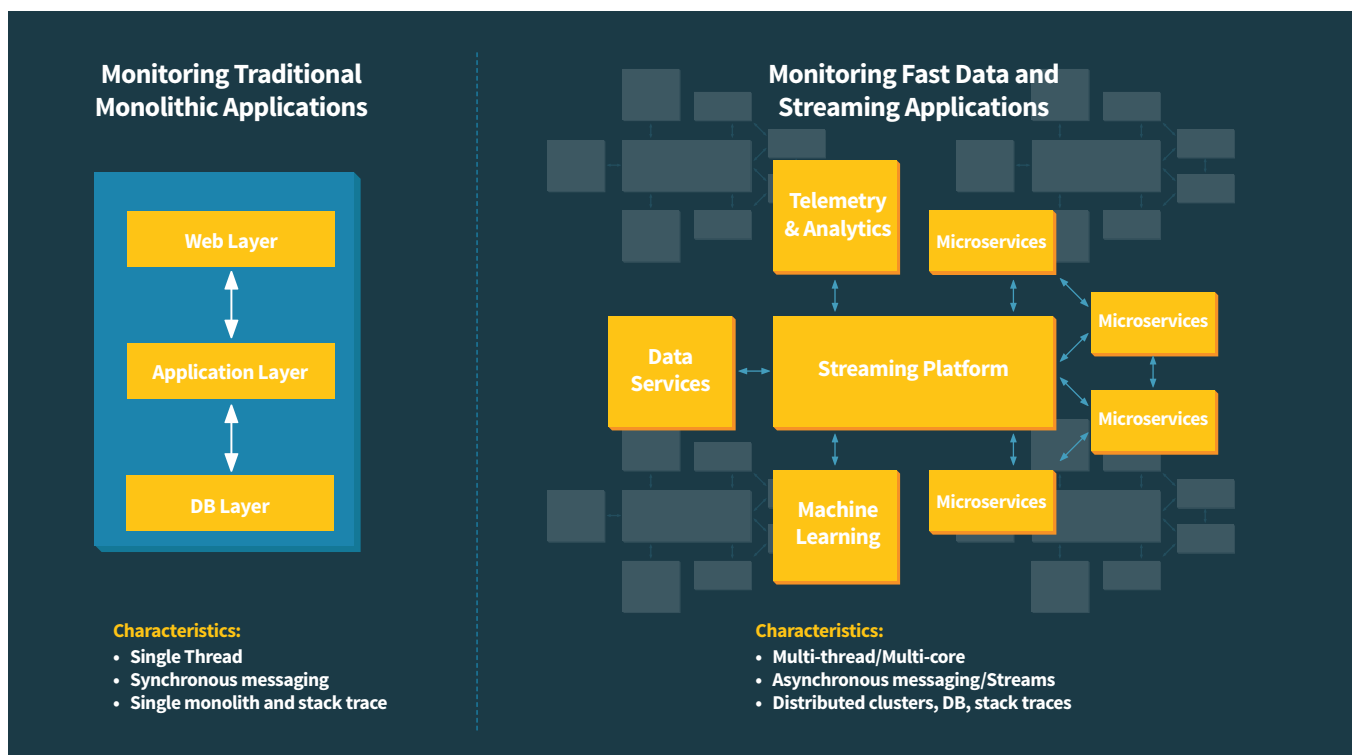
Monitoring Traditional Monolithic Applications

Web Layer

Application Layer

DB Layer

Characteristics:
• Single Thread
• Synchronous messaging
• Single monolith and stack trace

Monitoring Fast Data and Streaming Applications

Telemetry & Analytics

Microservices

Microservices

Data Services

Streaming Platform

Microservices

Machine Learning

Microservices

Characteristics:
• Multi-thread/Multi-core
• Asynchronous messaging/Streams
• Distributed clusters, DB, stack traces